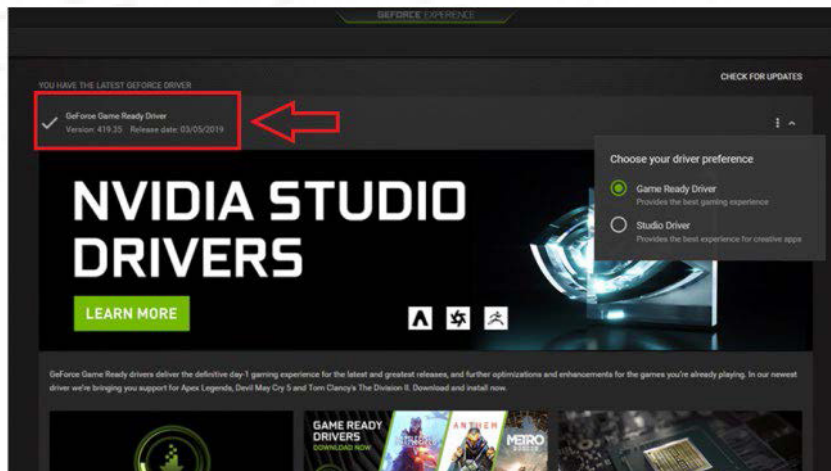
GEFORCE EXPERIENCE

YOU HAVE THE LATEST GEFORCE DRIVER

CHECK FOR UPDATES

GeForce Game Ready Driver
Version: 419.35 Release date: 03/05/2019

Choose your driver preference

Game Ready Driver
Provides the best gaming experience

Studio Driver
Provides the best experience for creative apps

NVIDIA STUDIO DRIVERS

LEARN MORE

GeForce Game Ready drivers deliver the definitive day-1 gaming experience for the latest and greatest releases, and further optimizations and enhancements for the games you're already playing. In our newest driver we're bringing you support for Apex Legends, Devil May Cry 5 and Tom Clancy's The Division 2. Download and install now.

GAME READY DRIVERS
DOWNLOAD NOW

ANTHEM

METRO